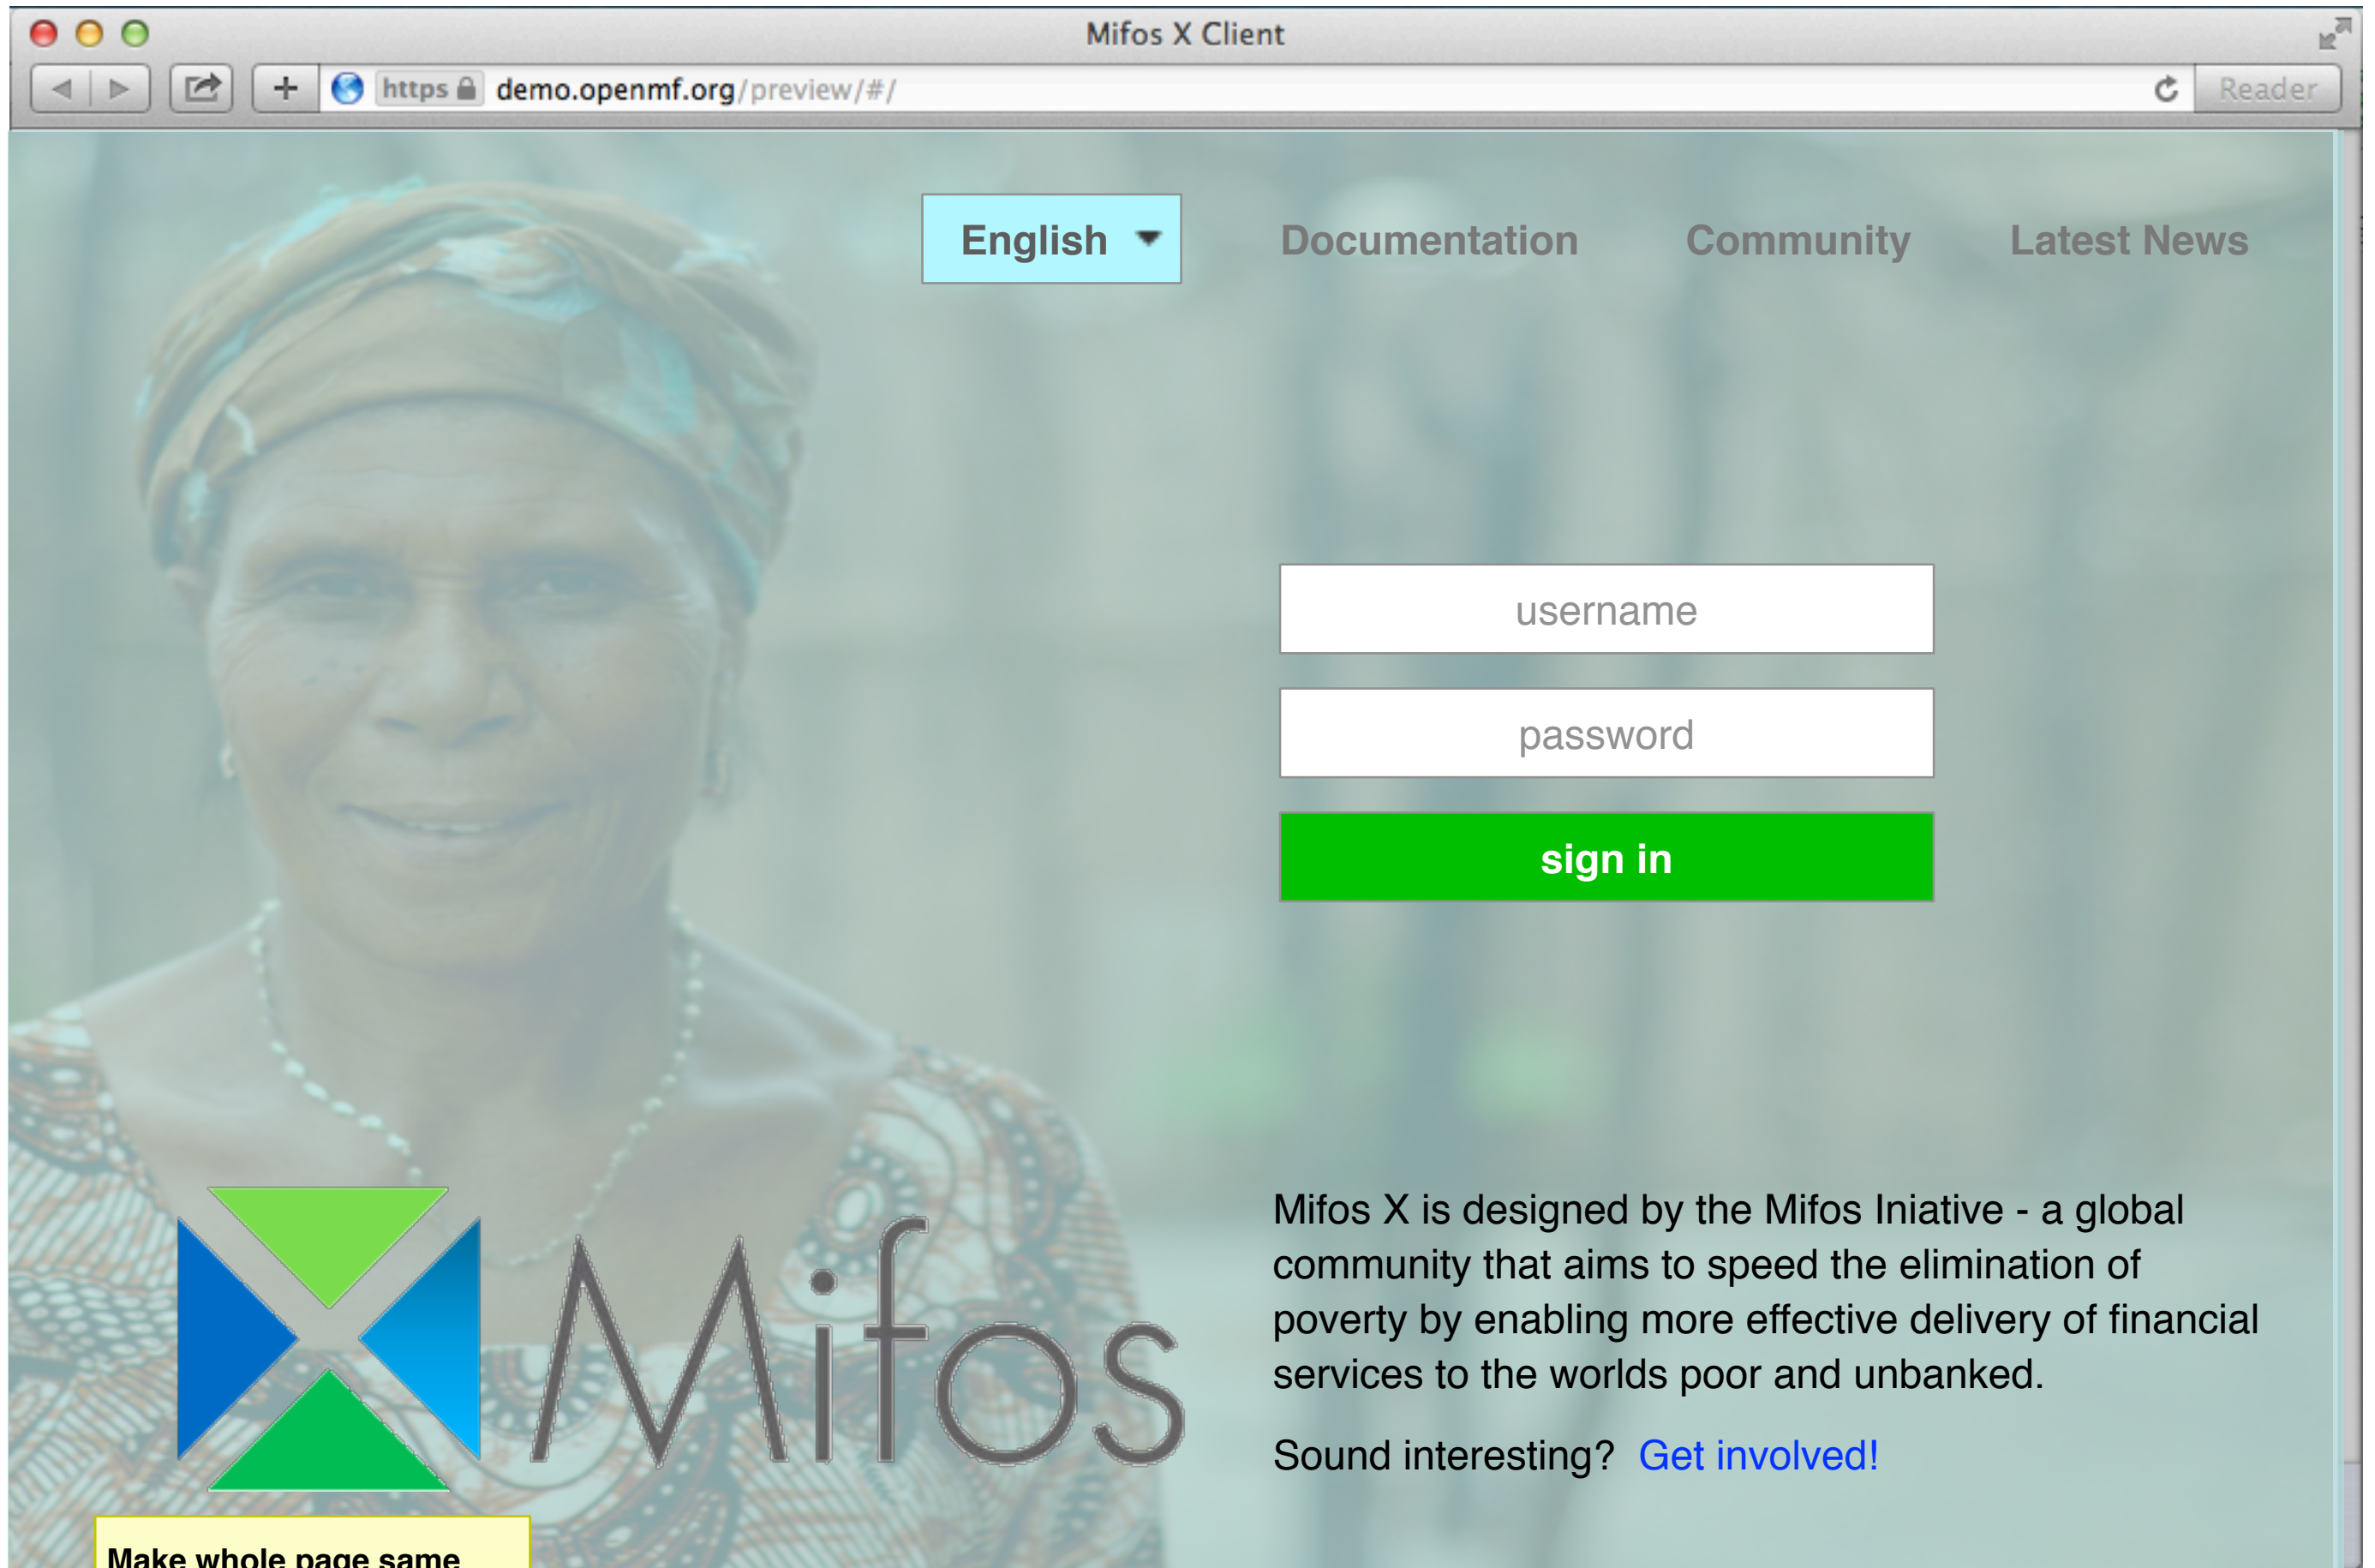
Mifos X Client

https demo.openmf.org/preview/#/

Reader

English

Documentation

Community

Latest News

username

password

sign in

Mifos

Mifos X is designed by the Mifos Iniative - a global community that aims to speed the elimination of poverty by enabling more effective delivery of financial services to the worlds poor and unbanked.

Sound interesting? Get involved!

Make whole page same